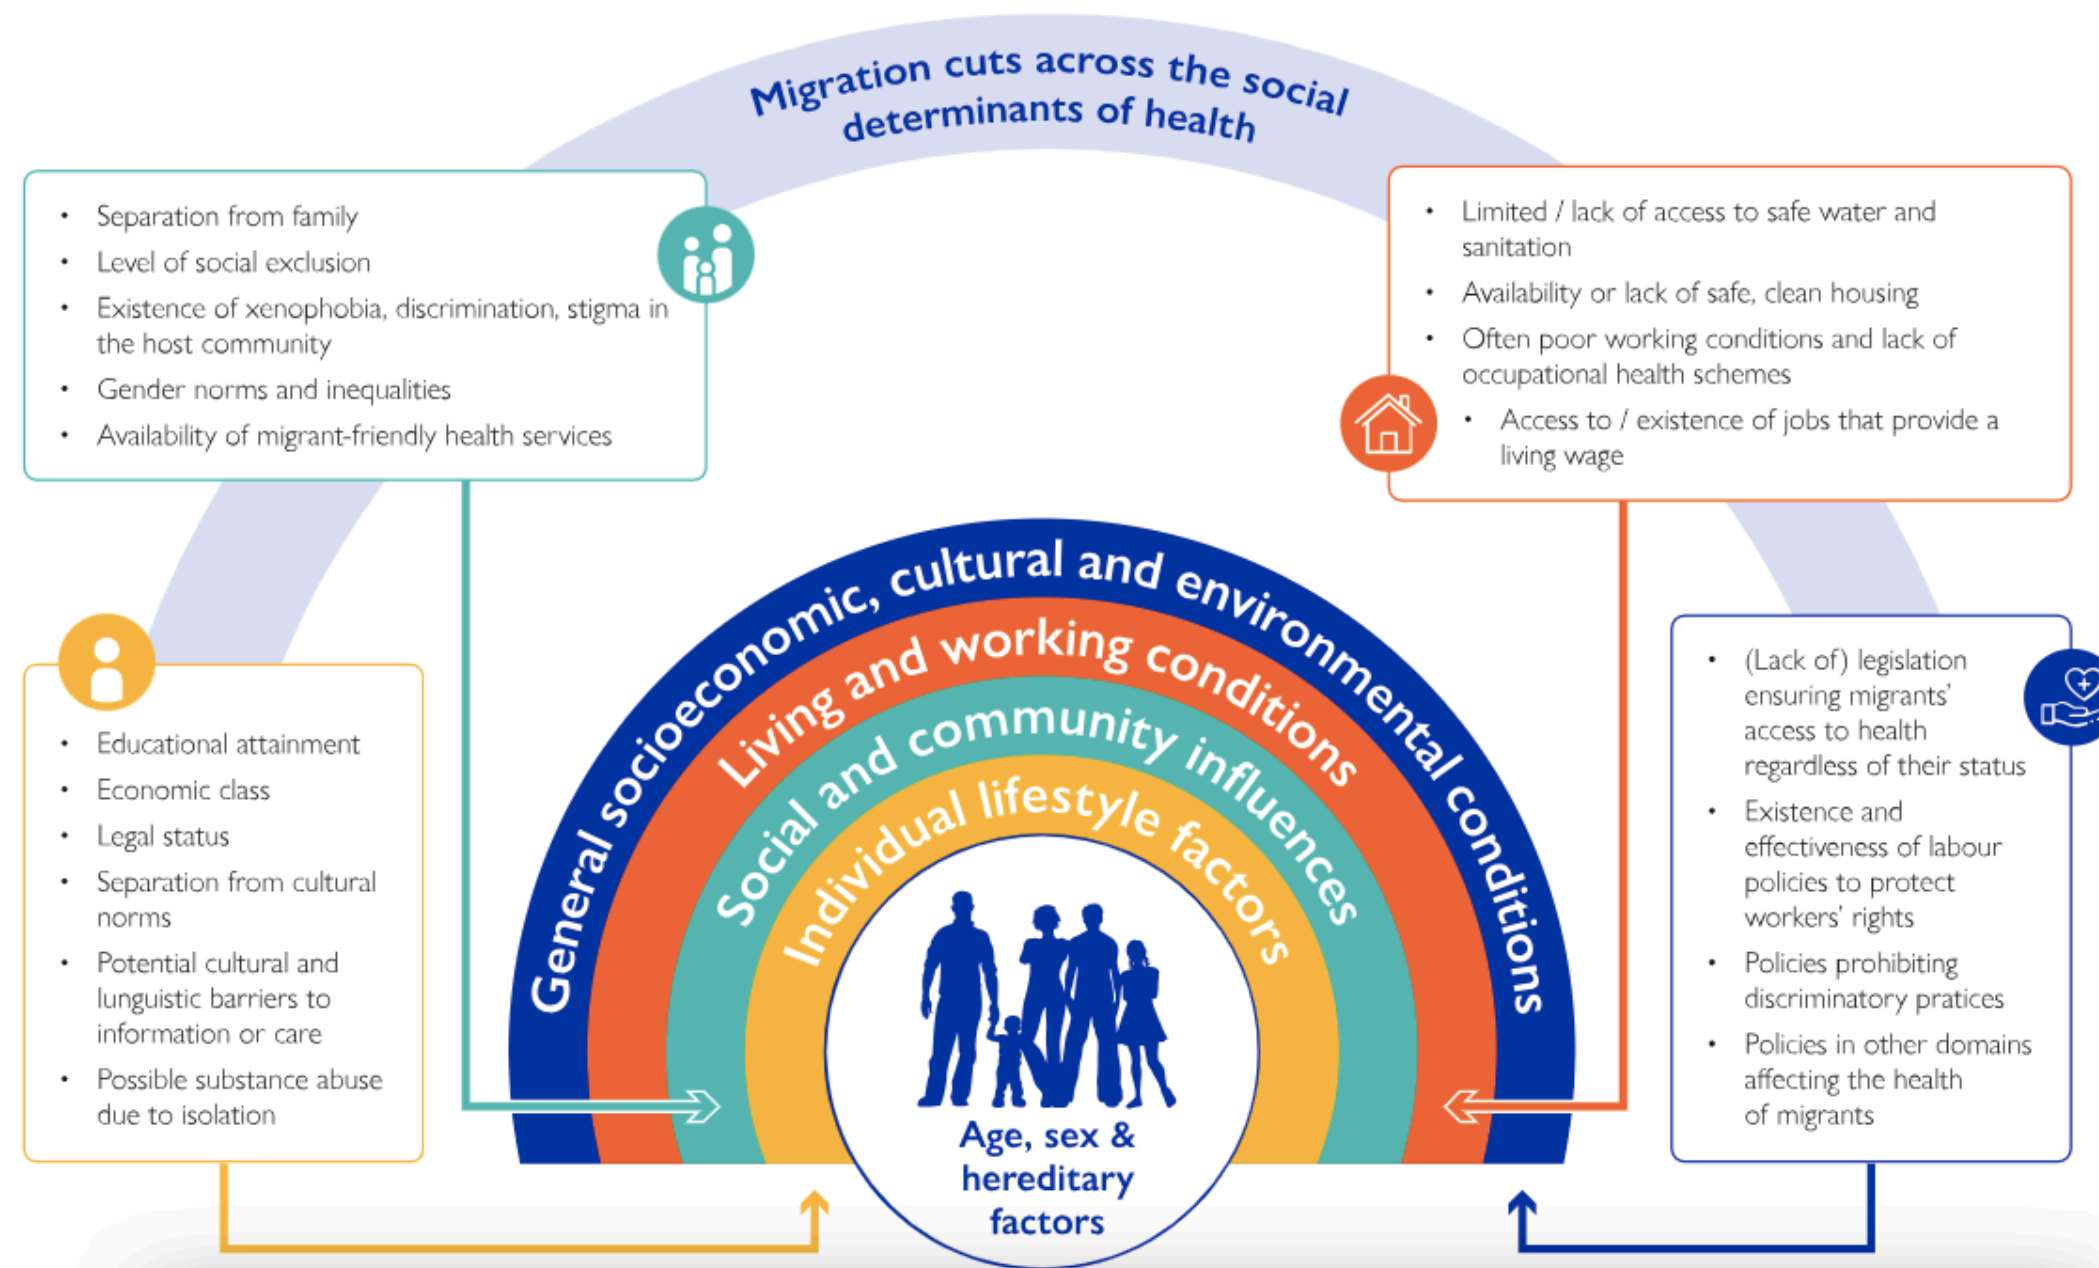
Migration cuts across the social determinants of health

- Separation from family
- Level of social exclusion
- Existence of xenophobia, discrimination, stigma in the host community
- Gender norms and inequalities
- Availability of migrant-friendly health services

- Limited / lack of access to safe water and sanitation
- Availability or lack of safe, clean housing
- Often poor working conditions and lack of occupational health schemes
- Access to / existence of jobs that provide a living wage

- Educational attainment
- Economic class
- Legal status
- Separation from cultural norms
- Potential cultural and lunguistic barriers to information or care
- Possible substance abuse due to isolation

General socioeconomic, cultural and environmental conditions

Living and working conditions

Social and community influences

Individual lifestyle factors

Age, sex & hereditary factors

- (Lack of) legislation ensuring migrants' access to health regardless of their status
- Existence and effectiveness of labour policies to protect workers' rights
- Policies prohibiting discriminatory pratices
- Policies in other domains affecting the health of migrants